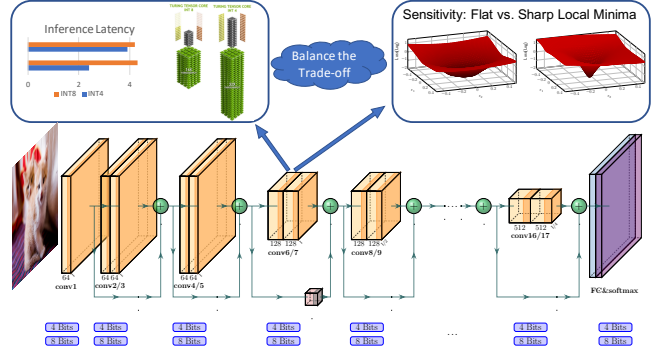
Inference Latency

0 2 4

INT8 INT4

TURING TENSOR CORE INT 8

TURING TENSOR CORE INT 4

Balance the Trade-off

Sensitivity: Flat vs. Sharp Local Minima

64
conv1

64 64
conv2/3

64 64
conv4/5

128 128
conv6/7

128 128
conv8/9

512 512
conv16/17

FC&softmax

4 Bits
8 Bits

4 Bits
8 Bits

4 Bits
8 Bits

4 Bits
8 Bits

4 Bits
8 Bits

...

4 Bits
8 Bits

4 Bits
8 Bits